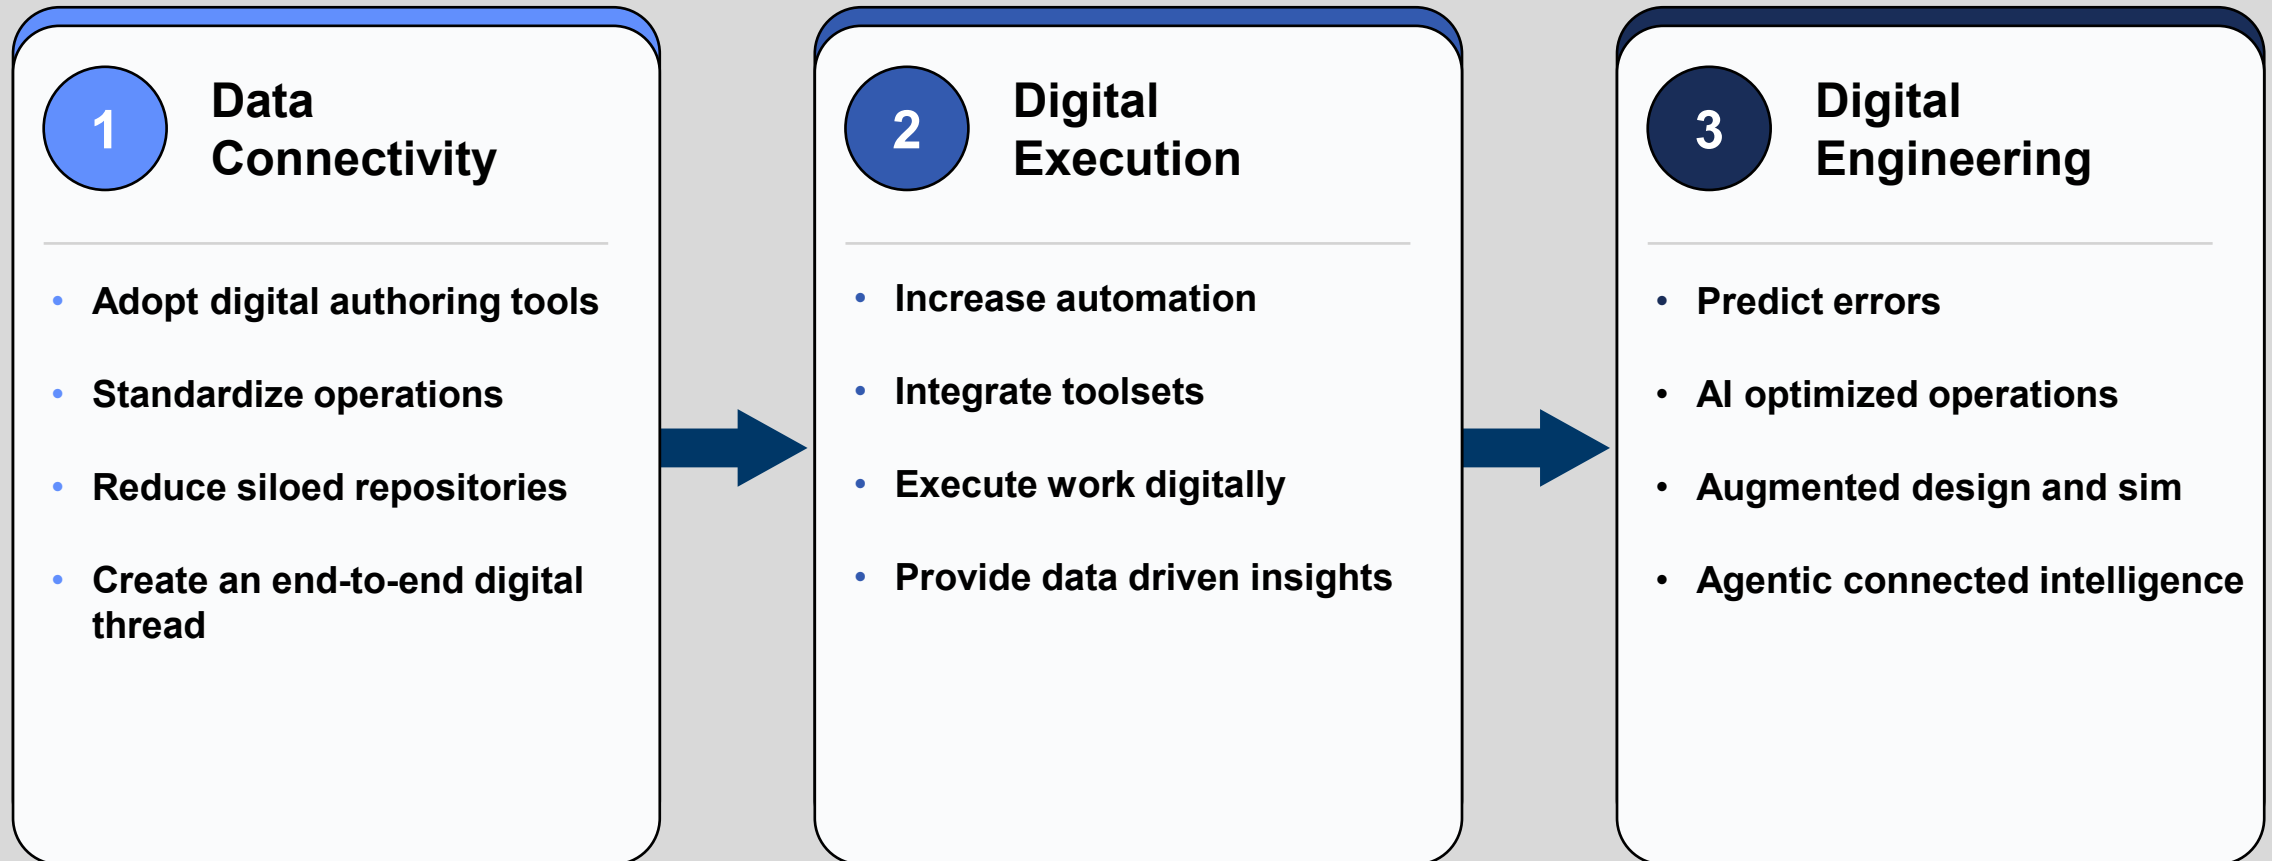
1 Data Connectivity

- Adopt digital authoring tools
- Standardize operations
- Reduce siloed repositories
- Create an end-to-end digital thread

2 Digital Execution

- Increase automation
- Integrate toolsets
- Execute work digitally
- Provide data driven insights

3 Digital Engineering

- Predict errors
- AI optimized operations
- Augmented design and sim
- Agentic connected intelligence